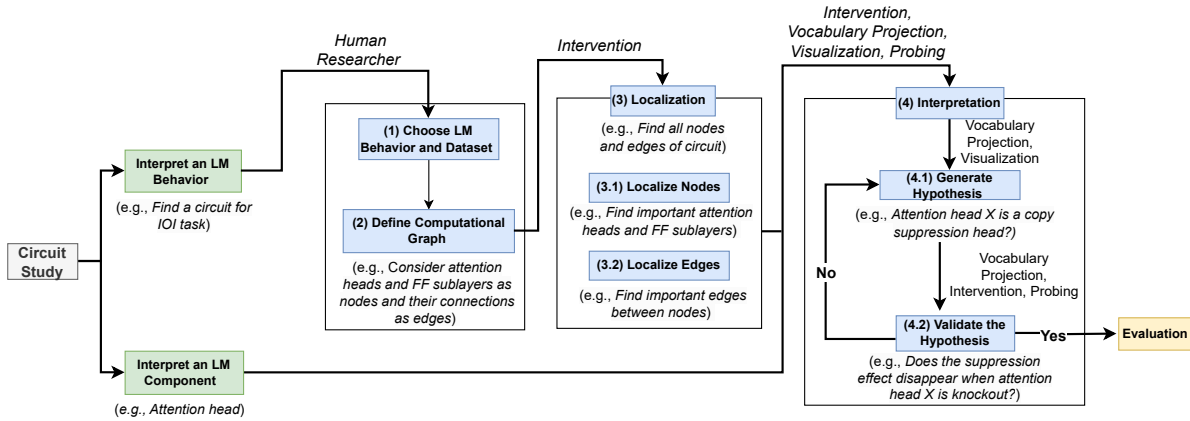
Circuit Study

Interpret an LM Behavior

(e.g., *Find a circuit for IOI task*)

Interpret an LM Component

(*e.g., Attention head*)

Human Researcher

(1) Choose LM Behavior and Dataset

(2) Define Computational Graph

(e.g., *Consider attention heads and FF sublayers as nodes and their connections as edges*)

Intervention

(3) Localization

(e.g., *Find all nodes and edges of circuit*)

(3.1) Localize Nodes

(e.g., *Find important attention heads and FF sublayers*)

(3.2) Localize Edges

(e.g., *Find important edges between nodes*)

Intervention, Vocabulary Projection, Visualization, Probing

(4) Interpretation

Vocabulary Projection, Visualization

(4.1) Generate Hypothesis

(e.g., *Attention head X is a copy suppression head?*)

Vocabulary Projection, Intervention, Probing

No

(4.2) Validate the Hypothesis

Yes

Evaluation

(e.g., *Does the suppression effect disappear when attention head X is knockout?*)